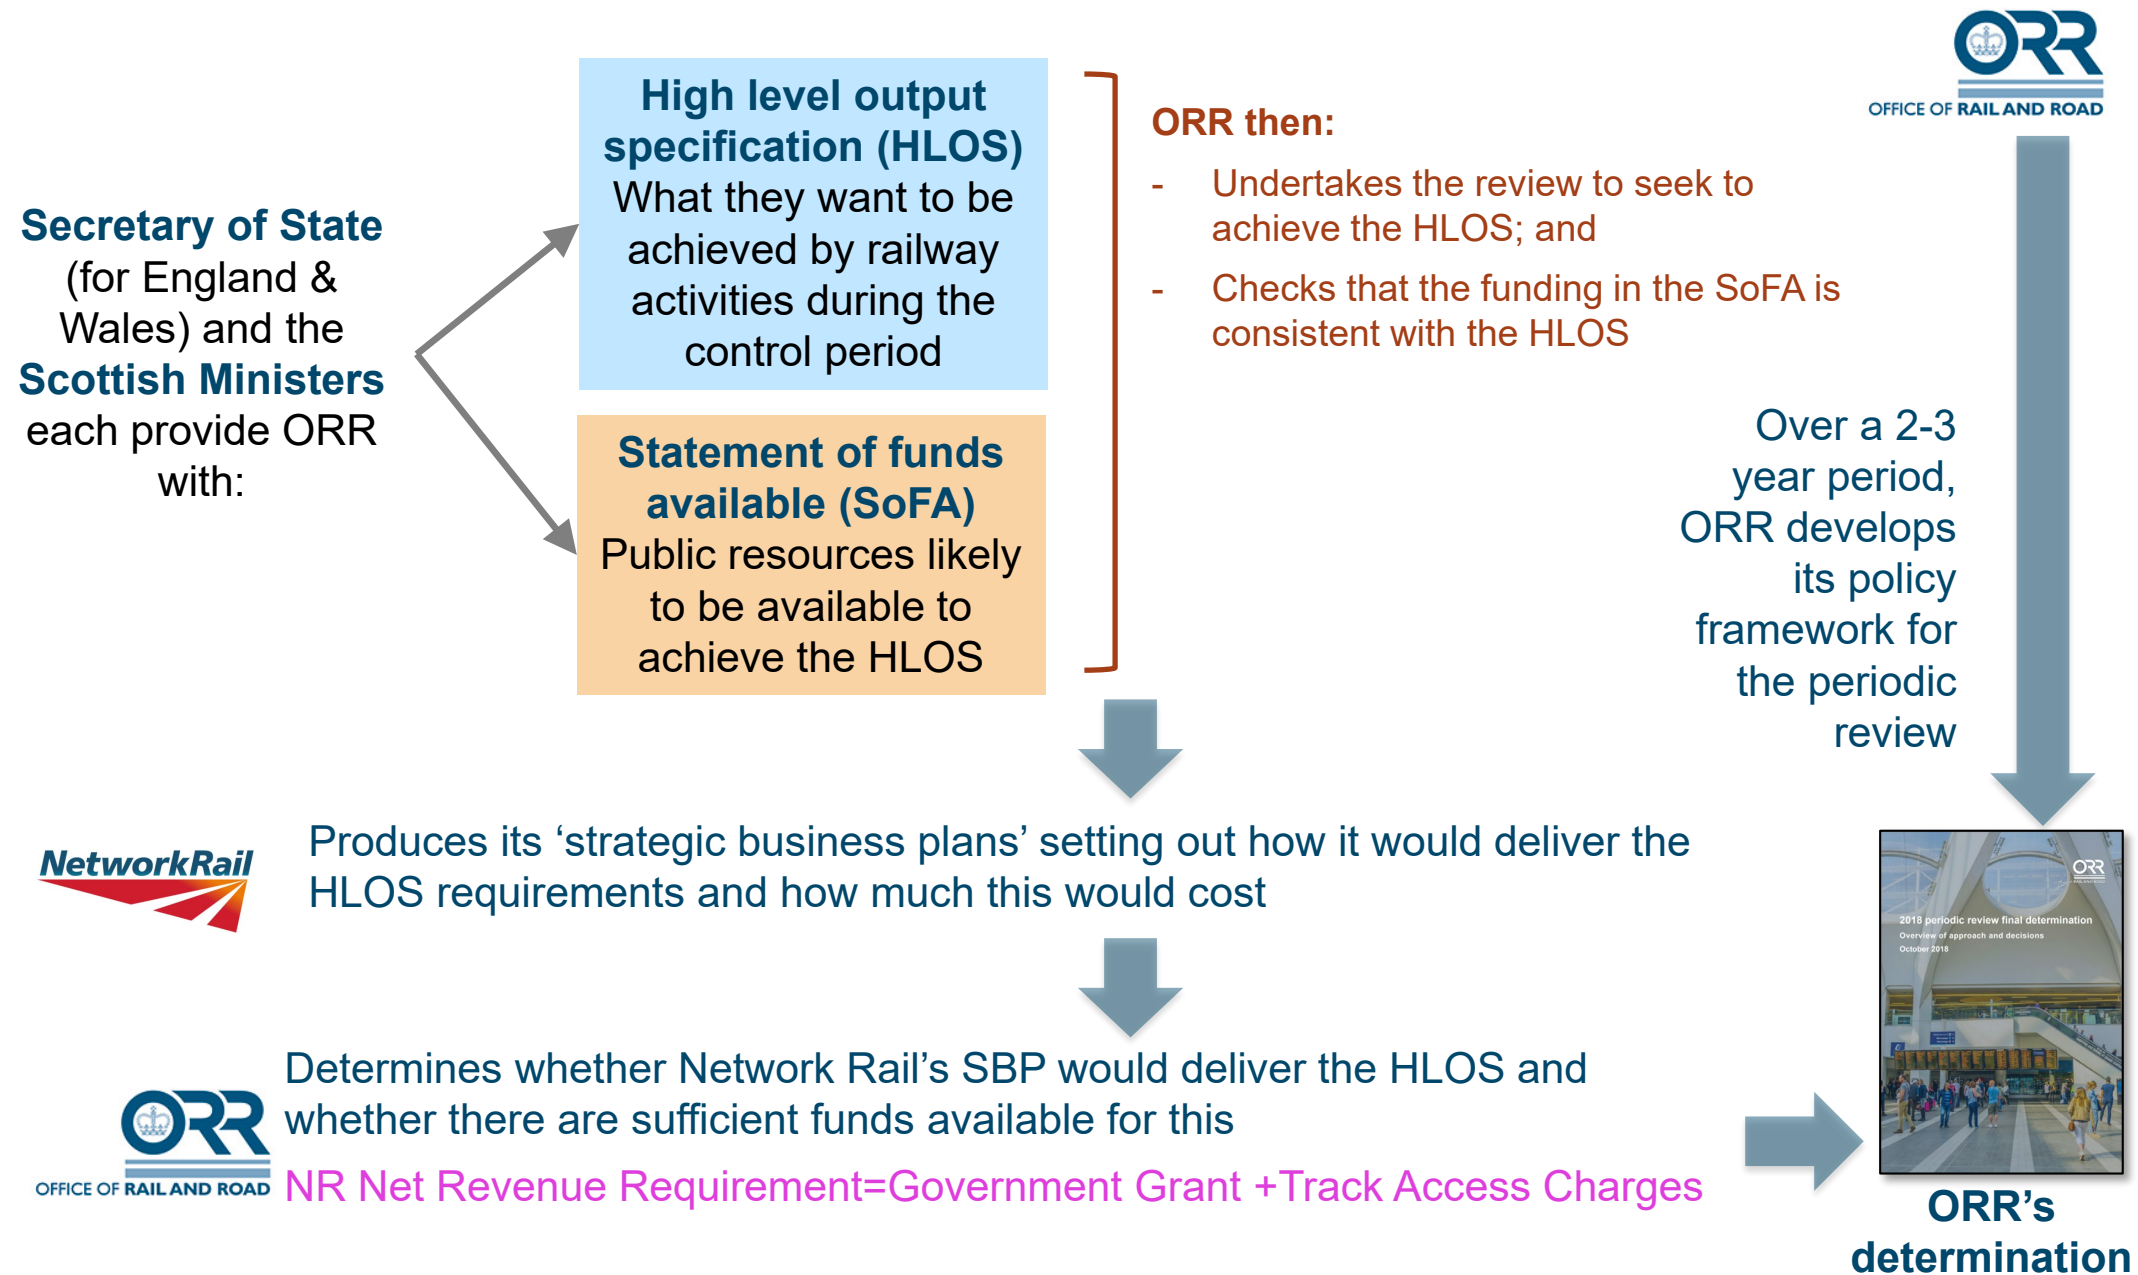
ORR
OFFICE OF RAIL AND ROAD

Secretary of State (for England & Wales) and the Scottish Ministers each provide ORR with:

High level output specification (HLOS)
What they want to be achieved by railway activities during the control period

Statement of funds available (SoFA)
Public resources likely to be available to achieve the HLOS

ORR then:
- Undertakes the review to seek to achieve the HLOS; and
- Checks that the funding in the SoFA is consistent with the HLOS

Over a 2-3 year period, ORR develops its policy framework for the periodic review

NetworkRail

Produces its 'strategic business plans' setting out how it would deliver the HLOS requirements and how much this would cost

ORR
OFFICE OF RAIL AND ROAD

Determines whether Network Rail's SBP would deliver the HLOS and whether there are sufficient funds available for this

NR Net Revenue Requirement=Government Grant +Track Access Charges

ORR
2018 periodic review final determination
Overview of approach and decisions
October 2018

ORR's determination